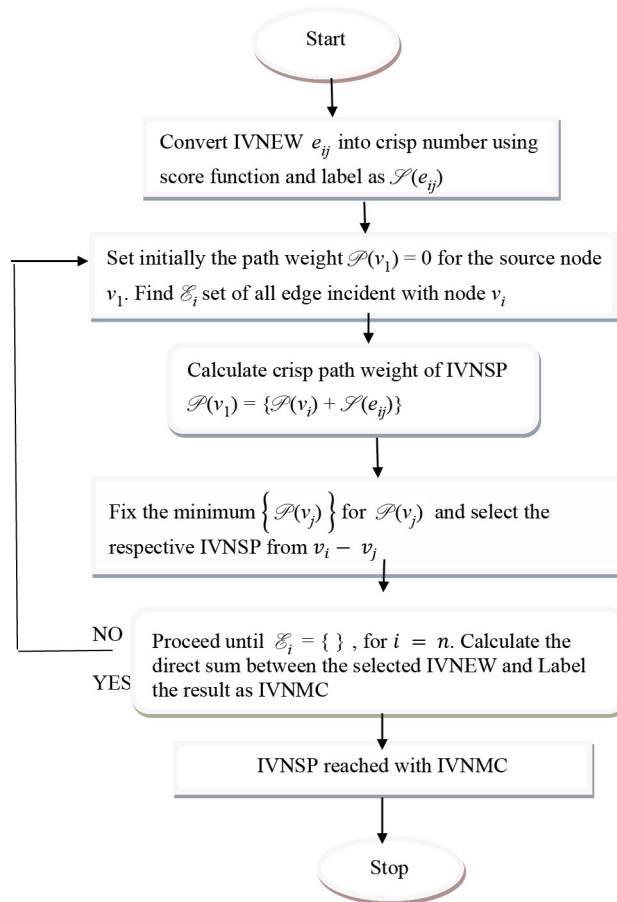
Start

Convert IVNEW $e_{ij}$ into crisp number using score function and label as $\mathscr{S}(e_{ij})$

Set initially the path weight $\mathscr{P}(v_1) = 0$ for the source node $v_1$. Find $\mathscr{E}_i$ set of all edge incident with node $v_i$

Calculate crisp path weight of IVNSP $\mathscr{P}(v_1) = \{\mathscr{P}(v_i) + \mathscr{S}(e_{ij})\}$

Fix the minimum $\left\{ \mathscr{P}(v_j) \right\}$ for $\mathscr{P}(v_j)$ and select the respective IVNSP from $v_i - v_j$

NO

Proceed until $\mathscr{E}_i = \{ \}$ , for $i = n$. Calculate the direct sum between the selected IVNEW and Label the result as IVNMC

YES

IVNSP reached with IVNMC

Stop